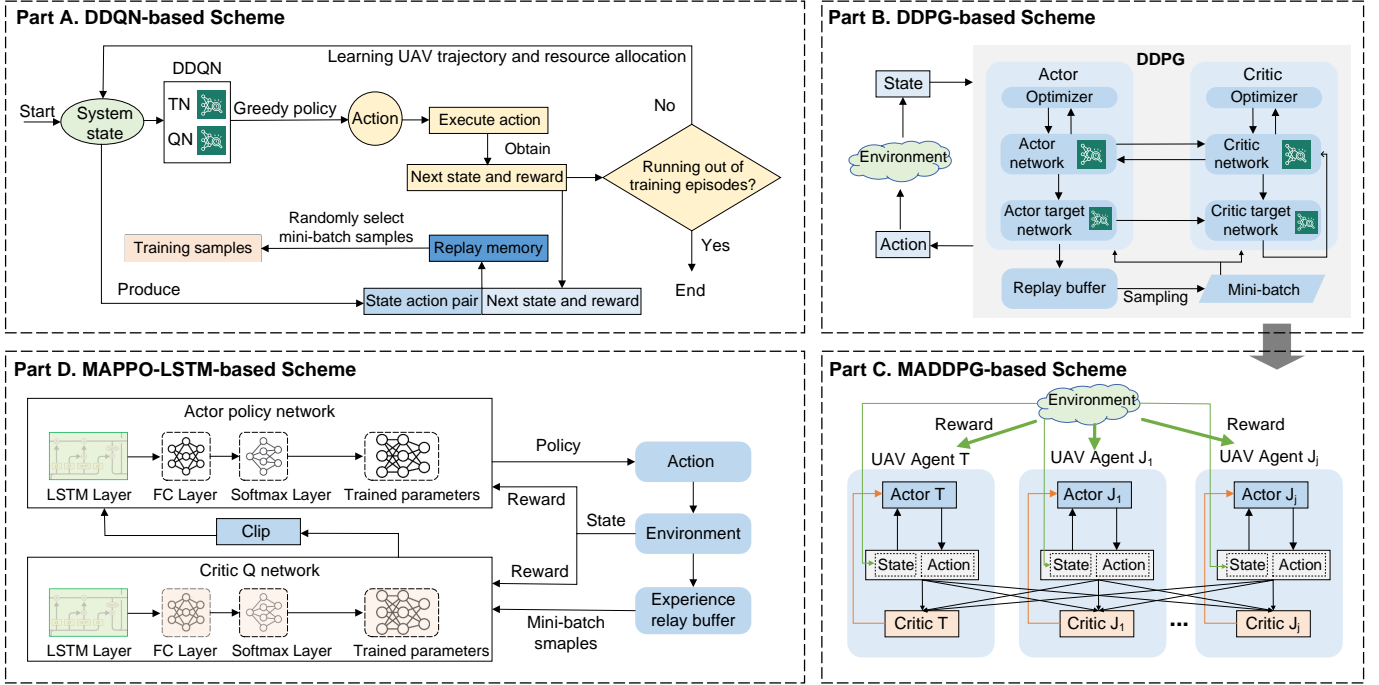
Part A. DDQN-based Scheme

Learning UAV trajectory and resource allocation

Start

System state

DDQN

TN

QN

Greedy policy

Action

Execute action

Obtain

Next state and reward

No

Running out of training episodes?

Yes

End

Randomly select mini-batch samples

Training samples

Replay memory

Produce

State action pair

Next state and reward

Part B. DDPG-based Scheme

DDPG

State

Environment

Action

Actor

Optimizer

Actor network

Actor target network

Critic

Optimizer

Critic network

Critic target network

Replay buffer

Sampling

Mini-batch

Part D. MAPPO-LSTM-based Scheme

Actor policy network

LSTM Layer

FC Layer

Softmax Layer

Trained parameters

Policy

Action

Reward

State

Environment

Clip

Critic Q network

Reward

LSTM Layer

FC Layer

Softmax Layer

Trained parameters

Mini-batch smaples

Experience relay buffer

Part C. MADDPG-based Scheme

Environment

Reward

Reward

UAV Agent T

UAV Agent $J_1$

UAV Agent $J_j$

Actor T

Actor $J_1$

Actor $J_j$

State

Action

State

Action

State

Action

Critic T

Critic $J_1$

...

Critic $J_j$